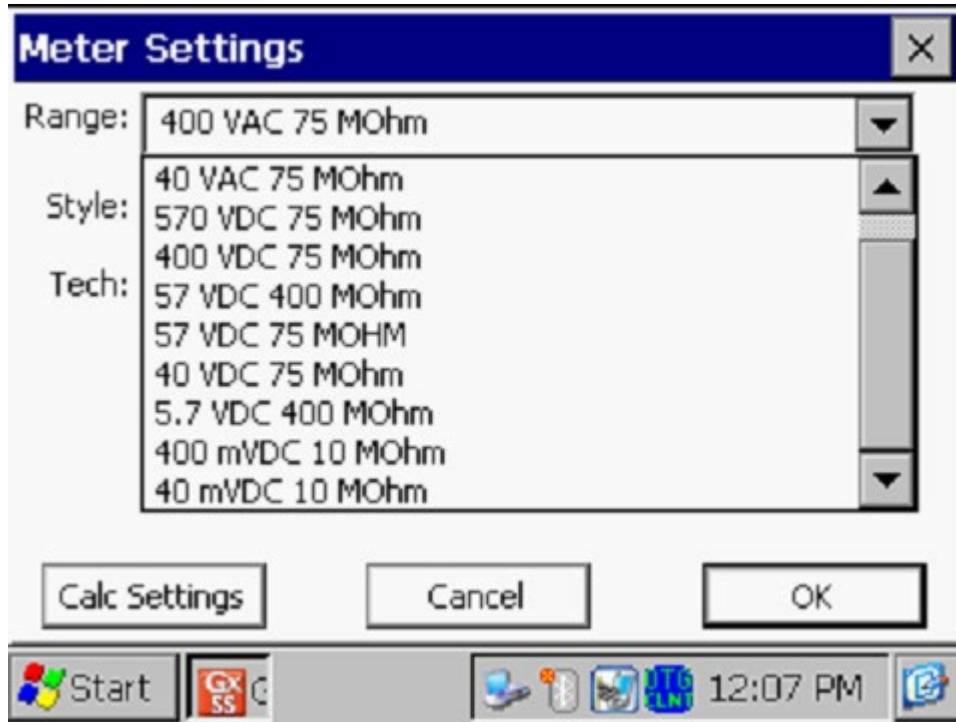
Meter Settings

×

Range: 400 VAC 75 MOhm

Style:

Tech:

40 VAC 75 MOhm
570 VDC 75 MOhm
400 VDC 75 MOhm
57 VDC 400 MOhm
57 VDC 75 MOHM
40 VDC 75 MOhm
5.7 VDC 400 MOhm
400 mVDC 10 MOhm
40 mVDC 10 MOhm

Calc Settings

Cancel

OK

Start

GX SS

DTG CLNT

12:07 PM